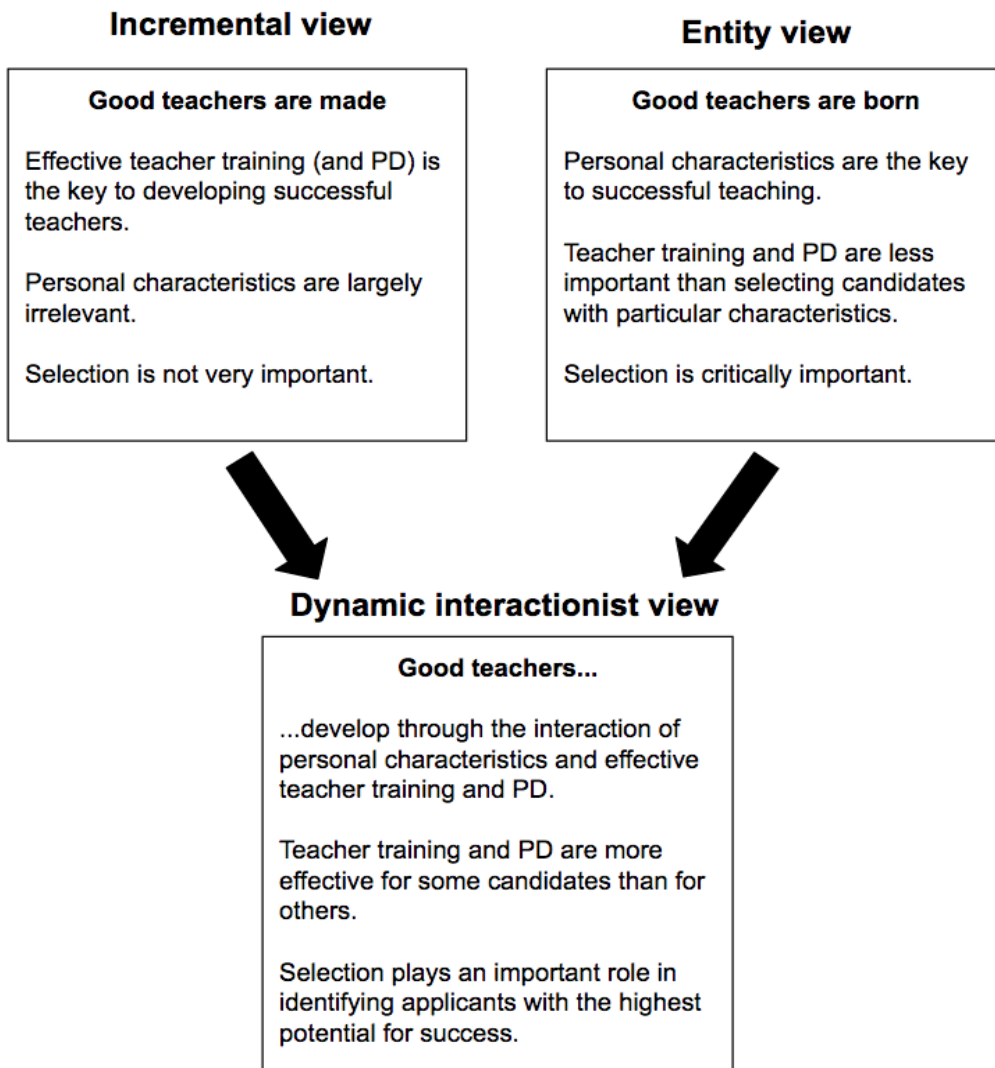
Incremental view

Good teachers are made

Effective teacher training (and PD) is the key to developing successful teachers.

Personal characteristics are largely irrelevant.

Selection is not very important.

Entity view

Good teachers are born

Personal characteristics are the key to successful teaching.

Teacher training and PD are less important than selecting candidates with particular characteristics.

Selection is critically important.

Dynamic interactionist view

Good teachers...

...develop through the interaction of personal characteristics and effective teacher training and PD.

Teacher training and PD are more effective for some candidates than for others.

Selection plays an important role in identifying applicants with the highest potential for success.